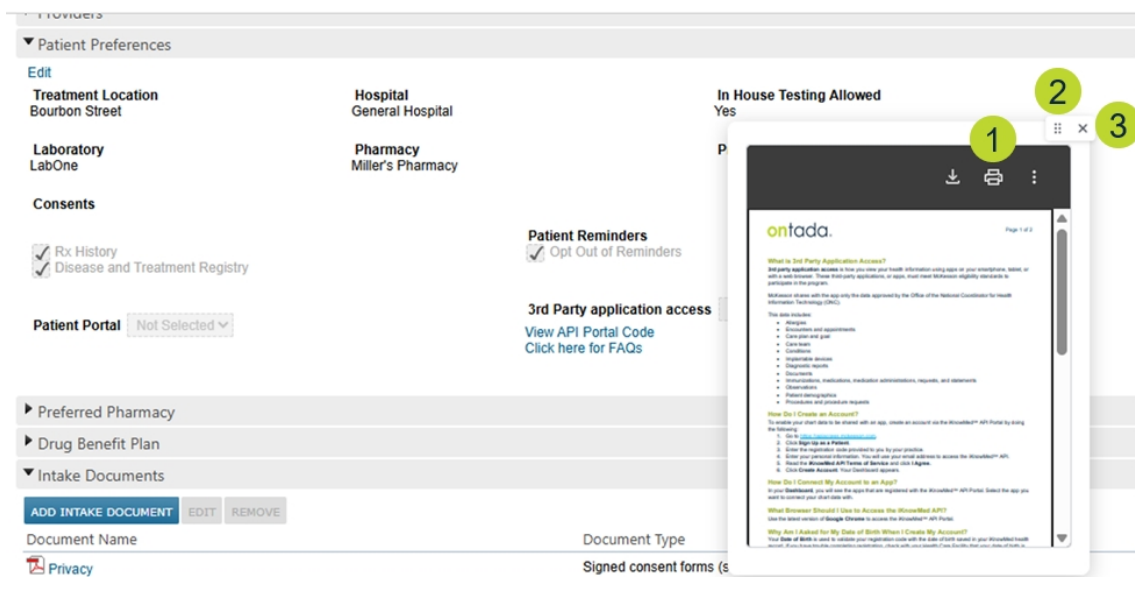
Providers

▼ Patient Preferences

Edit

Treatment Location
Bourbon Street

Hospital
General Hospital

In House Testing Allowed
Yes

Laboratory
LabOne

Pharmacy
Miller's Pharmacy

P

Consents

Rx History
Disease and Treatment Registry

Patient Reminders
Opt Out of Reminders

Patient Portal Not Selected

3rd Party application access
View API Portal Code
Click here for FAQs

▶ Preferred Pharmacy
▶ Drug Benefit Plan
▼ Intake Documents

ADD INTAKE DOCUMENT EDIT REMOVE

| Document Name | Document Type |
|---|---|
| Privacy | Signed consent forms (s |

2
3
1

ontada.

Page 1 of 2

What is 3rd Party Application Access?

3rd party application access is how you view your health information using apps on your smartphone, tablet, or with a web browser. These third-party applications, or apps, must meet McKesson eligibility standards to participate in the program.

McKesson shares with the app only the data approved by the Office of the National Coordinator for Health Information Technology (ONC).

This data includes:
- Allergies
- Encounters and appointments
- Care plan and goal
- Care team
- Conditions
- Implantable devices
- Diagnostic reports
- Documents
- Immunizations, medications, medication administrations, requests, and statements
- Observations
- Patient demographics
- Procedures and procedure requests

How Do I Create an Account?

To enable your chart data to be shared with an app, create an account via the iKnowMed™ API Portal by doing the following:
1. Go to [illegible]
2. Click Sign Up as a Patient.
3. Enter the registration code provided to you by your practice.
4. Enter your personal information. You will use your email address to access the iKnowMed™ API.
5. Read the iKnowMed API Terms of Service and click I Agree.
6. Click Create Account. Your Dashboard appears.

How Do I Connect My Account to an App?

In your Dashboard, you will see the apps that are registered with the iKnowMed™ API Portal. Select the app you want to connect your chart data with.

What Browser Should I Use to Access the iKnowMed API?

Use the latest version of Google Chrome to access the iKnowMed™ API Portal.

Why Am I Asked for My Date of Birth When I Create My Account?

Your Date of Birth is used to validate your registration code with the date of birth saved in your iKnowMed health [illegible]